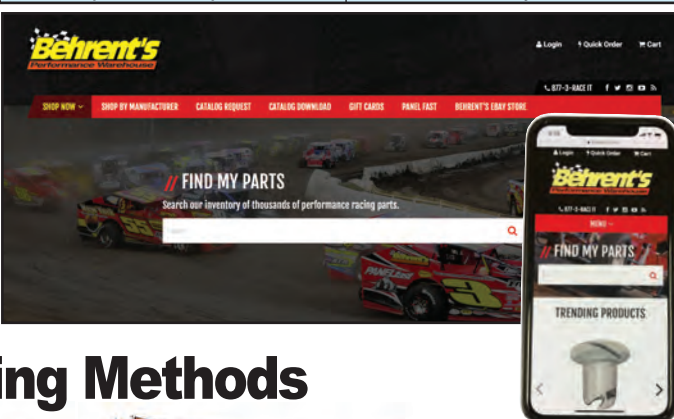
Behrent's
Performance Warehouse

Login  Quick Order  Cart

877-3-RACE IT

SHOP NOW  SHOP BY MANUFACTURER  CATALOG REQUEST  CATALOG DOWNLOAD  GIFT CARDS  PANEL FAST  BEHRENT'S EBAY STORE

// FIND MY PARTS
Search our inventory of thousands of performance racing parts.

Search

Login  Quick Order  Cart
Behrent's
Performance Warehouse
877-3-RACE IT
MENU
// FIND MY PARTS
TRENDING PRODUCTS

ing Methods